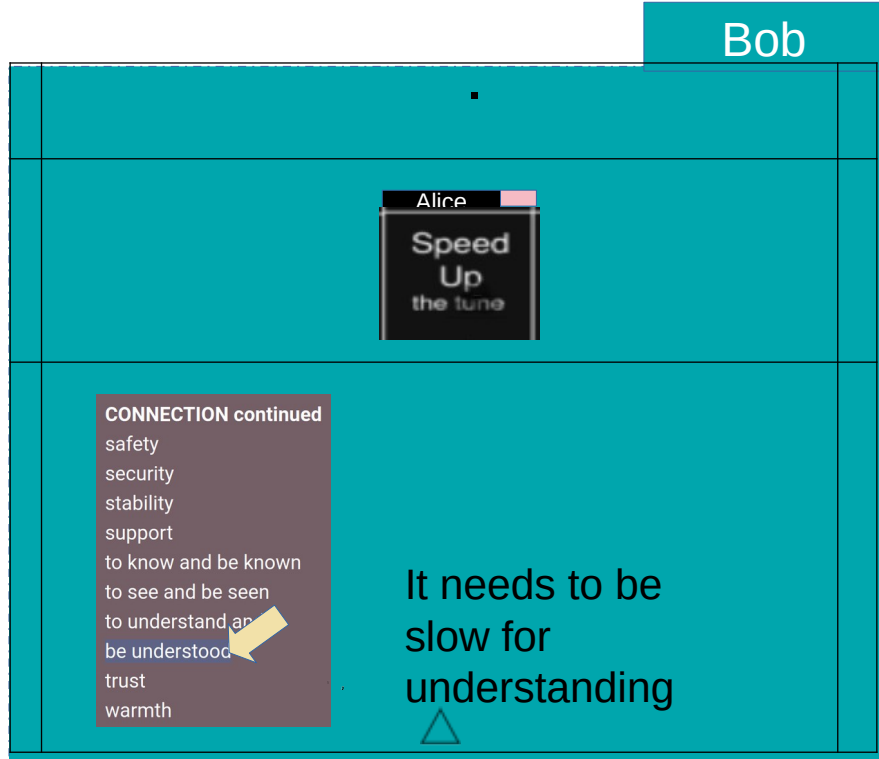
Bob

Alice

Speed Up the tune

CONNECTION continued
safety
security
stability
support
to know and be known
to see and be seen
to understand an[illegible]
be understood
trust
warmth

It needs to be slow for understanding